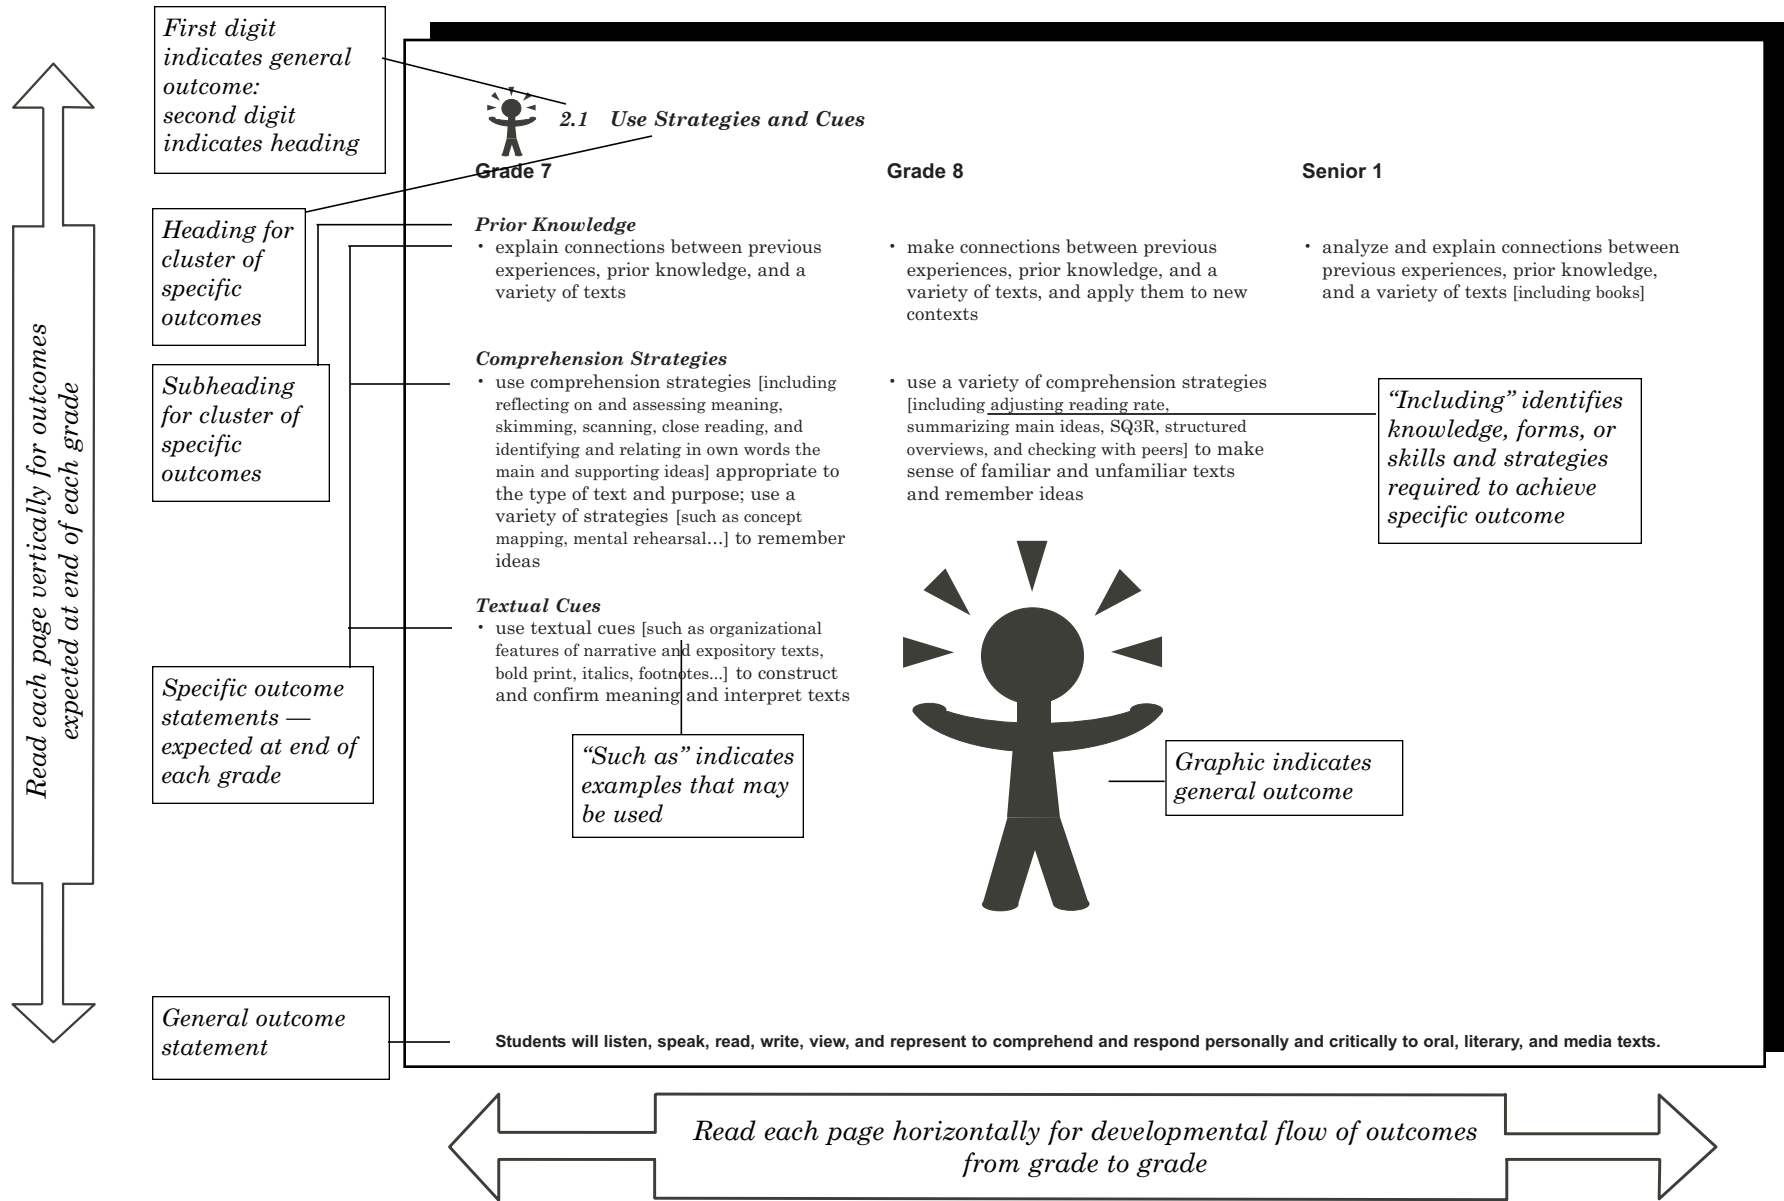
Read each page vertically for outcomes expected at end of each grade

First digit indicates general outcome: second digit indicates heading

2.1 Use Strategies and Cues

Heading for cluster of specific outcomes

Subheading for cluster of specific outcomes

Specific outcome statements — expected at end of each grade

General outcome statement

| Grade 7 | Grade 8 | Senior 1 |
|---|---|---|
| **Prior Knowledge** • explain connections between previous experiences, prior knowledge, and a variety of texts | • make connections between previous experiences, prior knowledge, and a variety of texts, and apply them to new contexts | • analyze and explain connections between previous experiences, prior knowledge, and a variety of texts [including books] |
| **Comprehension Strategies** • use comprehension strategies [including reflecting on and assessing meaning, skimming, scanning, close reading, and identifying and relating in own words the main and supporting ideas] appropriate to the type of text and purpose; use a variety of strategies [such as concept mapping, mental rehearsal...] to remember ideas | • use a variety of comprehension strategies [including adjusting reading rate, summarizing main ideas, SQ3R, structured overviews, and checking with peers] to make sense of familiar and unfamiliar texts and remember ideas | |
| **Textual Cues** • use textual cues [such as organizational features of narrative and expository texts, bold print, italics, footnotes...] to construct and confirm meaning and interpret texts | | |

"Including" identifies knowledge, forms, or skills and strategies required to achieve specific outcome

"Such as" indicates examples that may be used

Graphic indicates general outcome

Students will listen, speak, read, write, view, and represent to comprehend and respond personally and critically to oral, literary, and media texts.

Read each page horizontally for developmental flow of outcomes from grade to grade